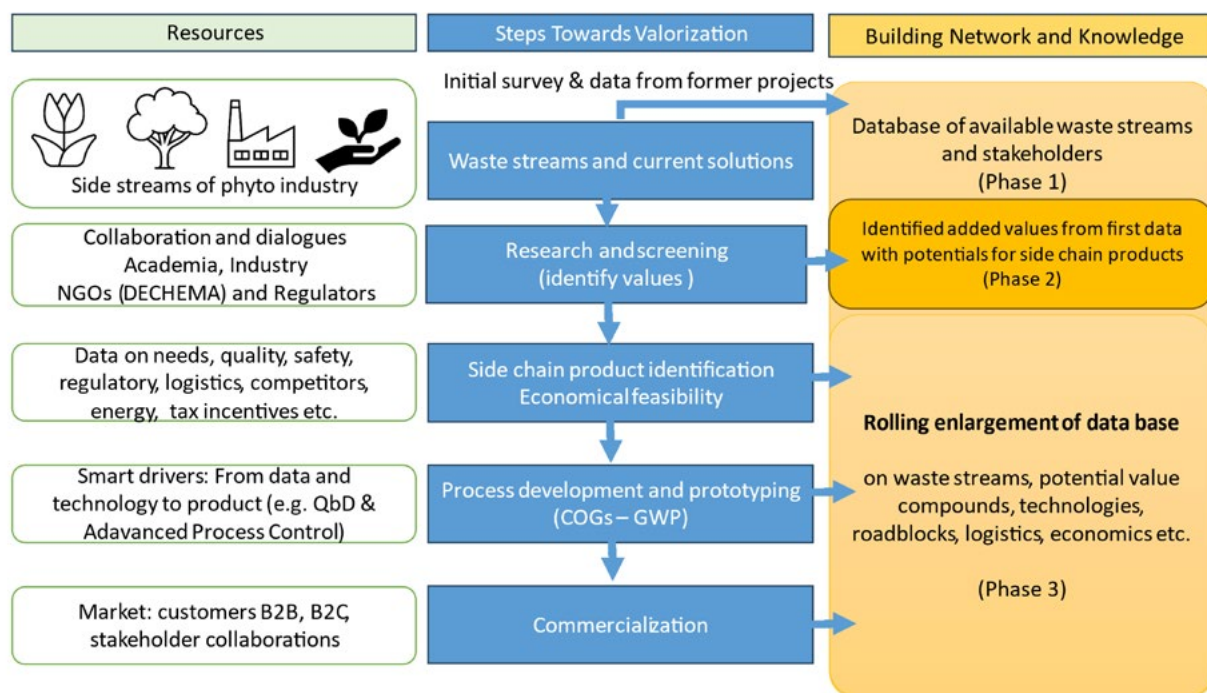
Resources

Steps Towards Valorization

Building Network and Knowledge

Initial survey & data from former projects

Side streams of phyto industry

Waste streams and current solutions

Database of available waste streams and stakeholders
(Phase 1)

Collaboration and dialogues
Academia, Industry
NGOs (DECHEMA) and Regulators

Research and screening
(identify values )

Identified added values from first data with potentials for side chain products
(Phase 2)

Data on needs, quality, safety, regulatory, logistics, competitors, energy, tax incentives etc.

Side chain product identification
Economical feasibility

Rolling enlargement of data base

on waste streams, potential value compounds, technologies, roadblocks, logistics, economics etc.

(Phase 3)

Smart drivers: From data and technology to product (e.g. QbD & Adavanced Process Control)

Process development and prototyping
(COGs – GWP)

Market: customers B2B, B2C, stakeholder collaborations

Commercialization